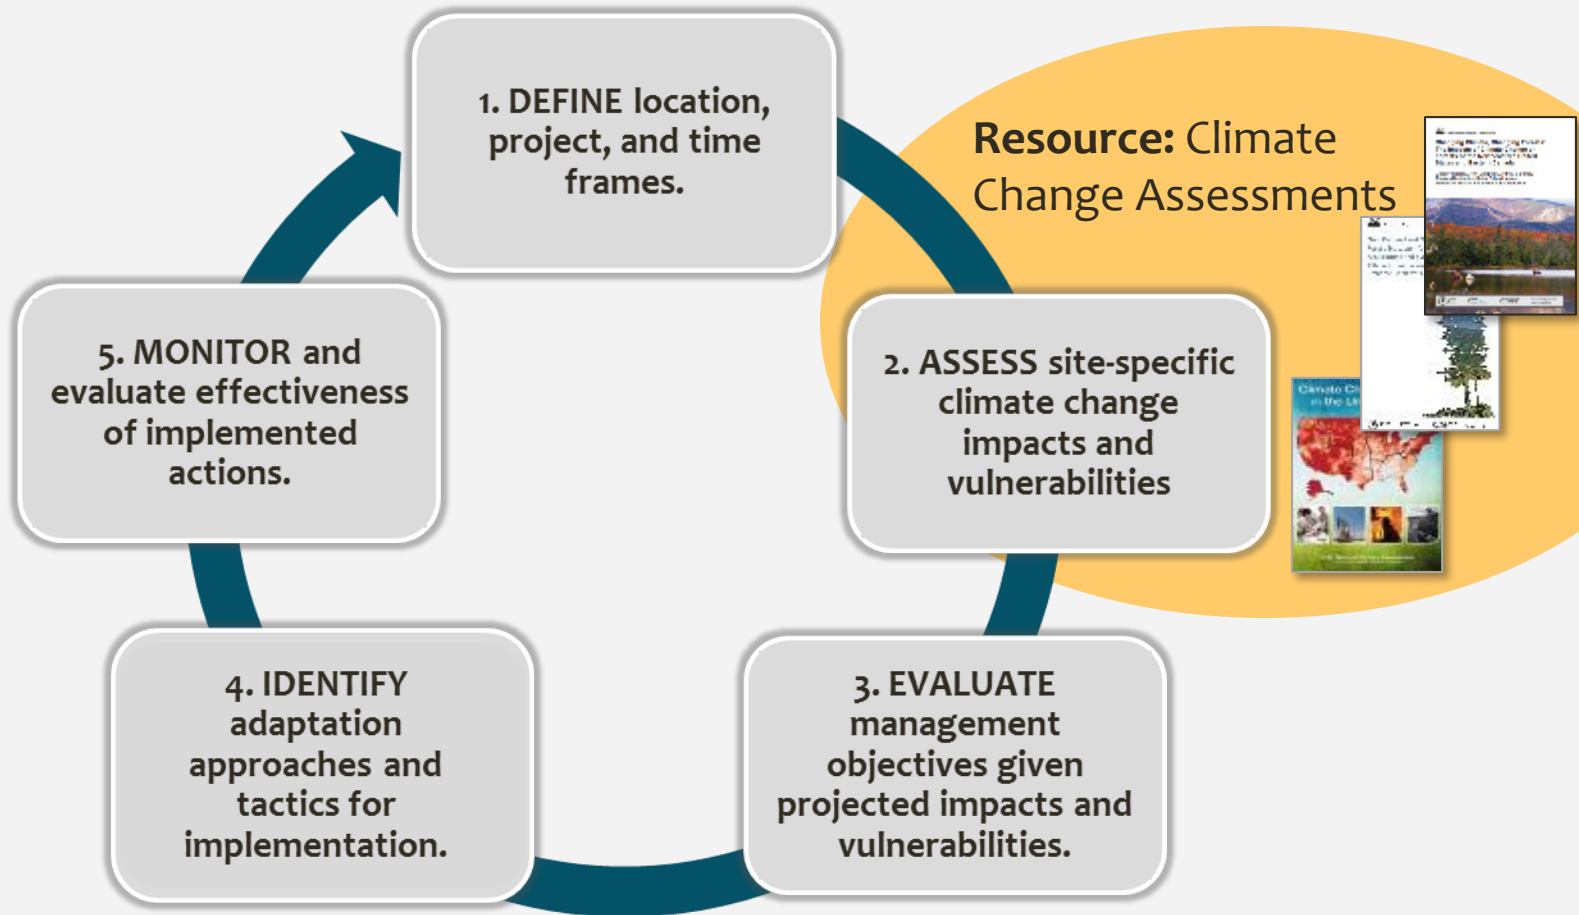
1. DEFINE location, project, and time frames.

Resource: Climate Change Assessments

2. ASSESS site-specific climate change impacts and vulnerabilities

3. EVALUATE management objectives given projected impacts and vulnerabilities.

4. IDENTIFY adaptation approaches and tactics for implementation.

5. MONITOR and evaluate effectiveness of implemented actions.